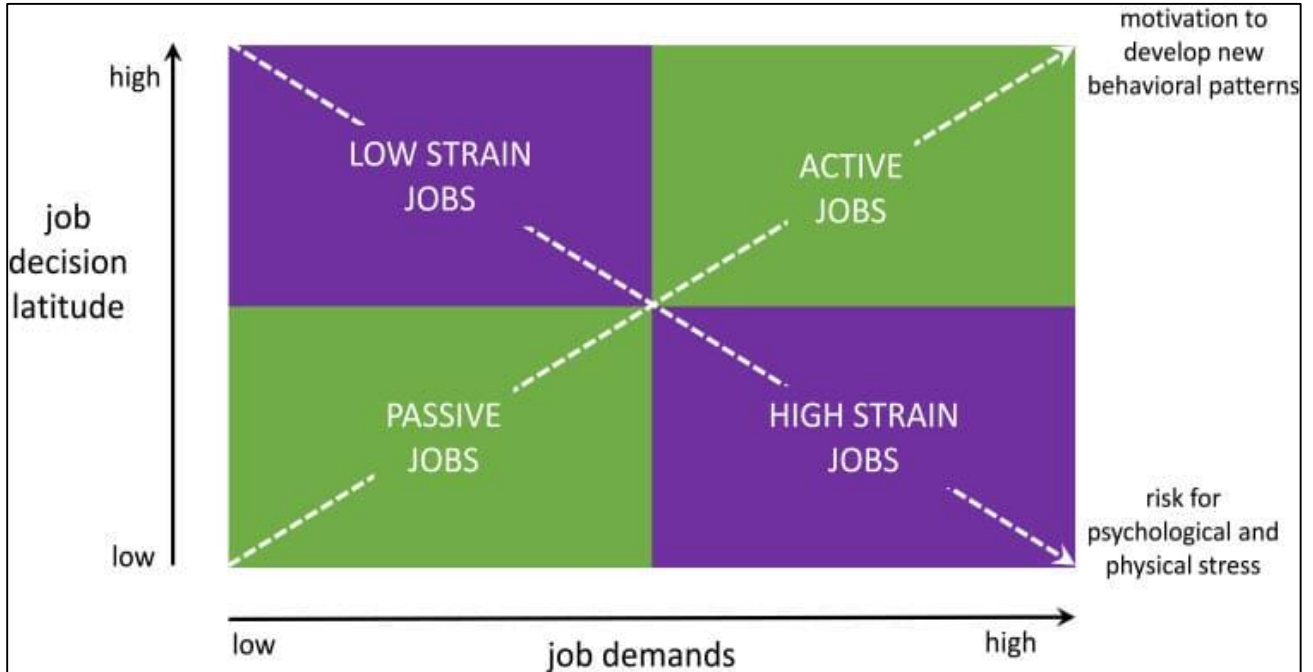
motivation to develop new behavioral patterns

high

job decision latitude

low

LOW STRAIN JOBS

ACTIVE JOBS

PASSIVE JOBS

HIGH STRAIN JOBS

risk for psychological and physical stress

low

job demands

high